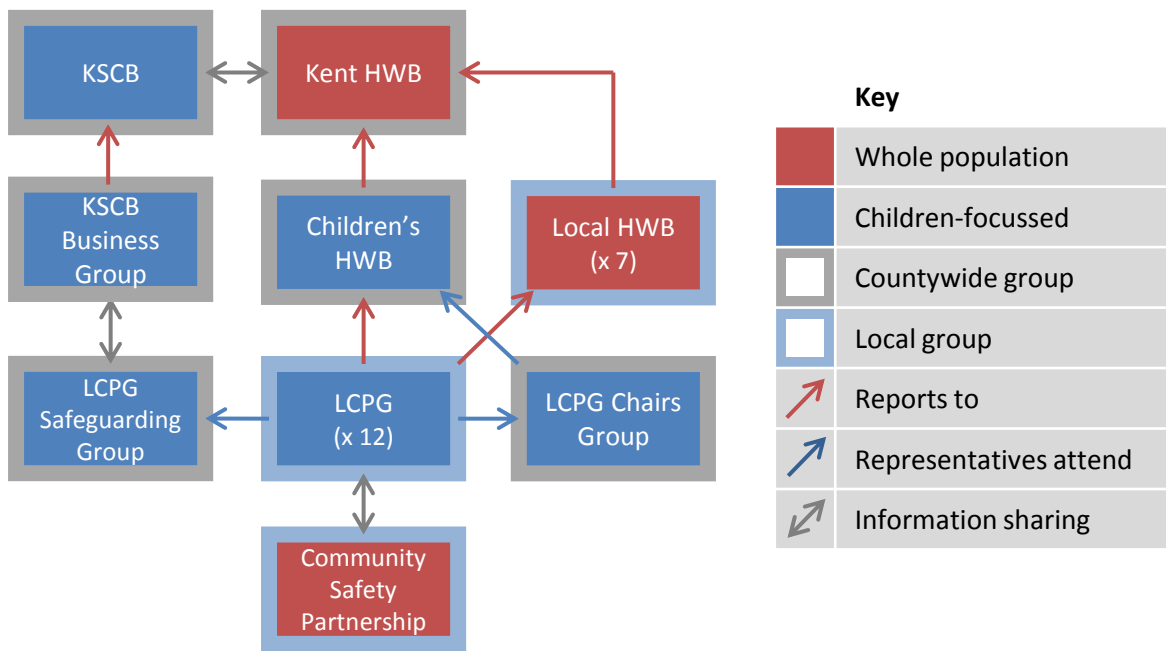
KSCB

Kent HWB

KSCB Business Group

Children's HWB

Local HWB (x 7)

LCPG Safeguarding Group

LCPG (x 12)

LCPG Chairs Group

Community Safety Partnership

Key

| | |
|---|---|
| | Whole population |
| | Children-focussed |
| | Countywide group |
| | Local group |
| | Reports to |
| | Representatives attend |
| | Information sharing |